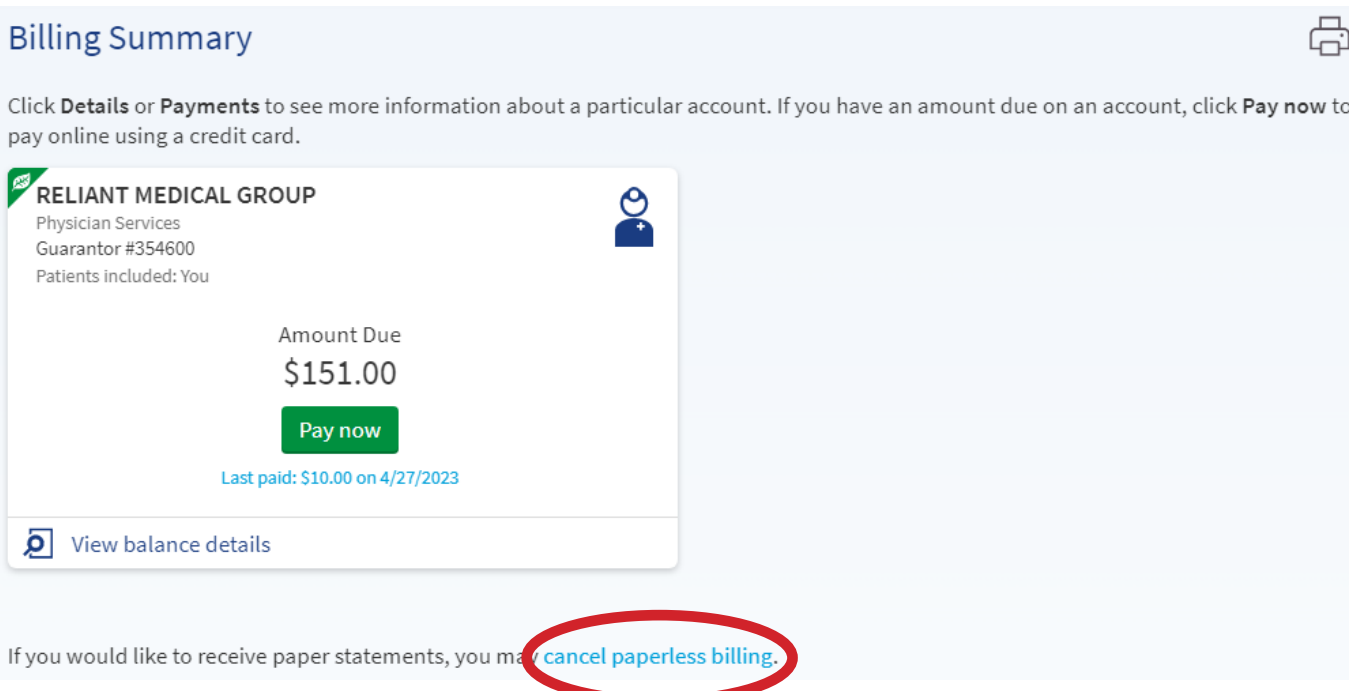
Billing Summary

Click **Details** or **Payments** to see more information about a particular account. If you have an amount due on an account, click **Pay now** to pay online using a credit card.

RELIANT MEDICAL GROUP
Physician Services
Guarantor #354600
Patients included: You

Amount Due
$151.00
Pay now
Last paid: $10.00 on 4/27/2023

View balance details

If you would like to receive paper statements, you may cancel paperless billing.